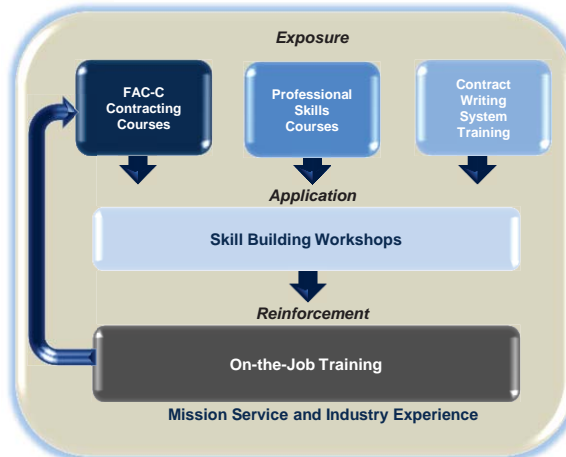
Exposure

FAC-C Contracting Courses

Professional Skills Courses

Contract Writing System Training

Application

Skill Building Workshops

Reinforcement

On-the-Job Training

Mission Service and Industry Experience